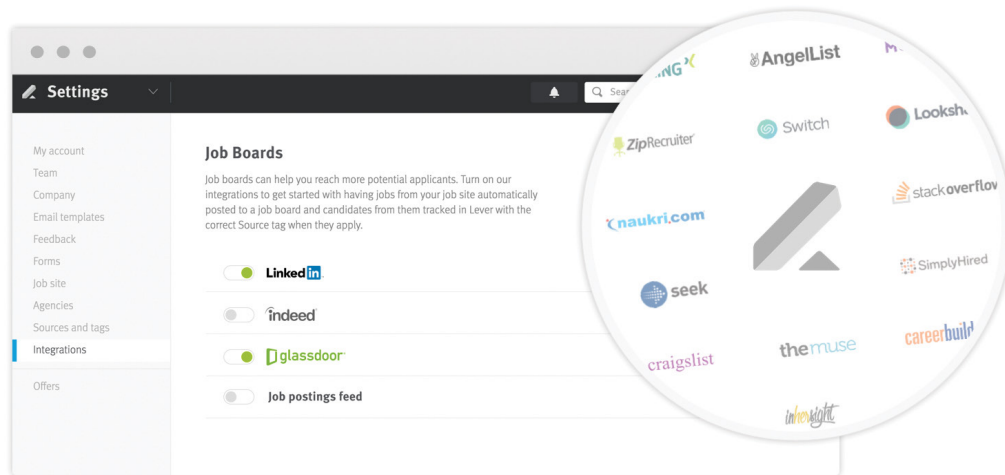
Settings

Sear

My account
Team
Company
Email templates
Feedback
Forms
Job site
Agencies
Sources and tags
Integrations
Offers

Job Boards

Job boards can help you reach more potential applicants. Turn on our integrations to get started with having jobs from your job site automatically posted to a job board and candidates from them tracked in Lever with the correct Source tag when they apply.

LinkedIn

indeed

glassdoor

Job postings feed

NG

AngelList

ZipRecruiter

Switch

Looksh

naukri.com

stackoverflov

SimplyHired

seek

careerbuild

craigslist

the muse

inhersight